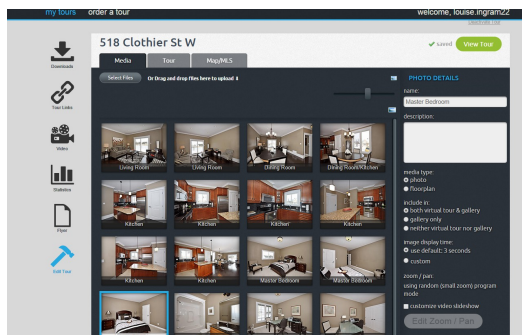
my tours order a tour welcome, louise.ingram22

Downloads

Tour Links

Video

Statistics

Flyer

Edit Tour

518 Clothier St W

saved View Tour

Media Tour Map/MLS

Select Files Or Drag and drop files here to upload

PHOTO DETAILS

name:

Master Bedroom

description:

Living Room Living Room Dining Room Dining Room/Kitchen

Kitchen Kitchen Kitchen Kitchen

Kitchen Kitchen Master Bedroom Master Bedroom

media type
photo
floorplan

include in:
both virtual tour & gallery
gallery only
neither virtual tour nor gallery

image display time:
use default: 3 seconds
custom

zoom / pan:
using random (small zoom) program mode

customize video slideshow

Edit Zoom / Pan